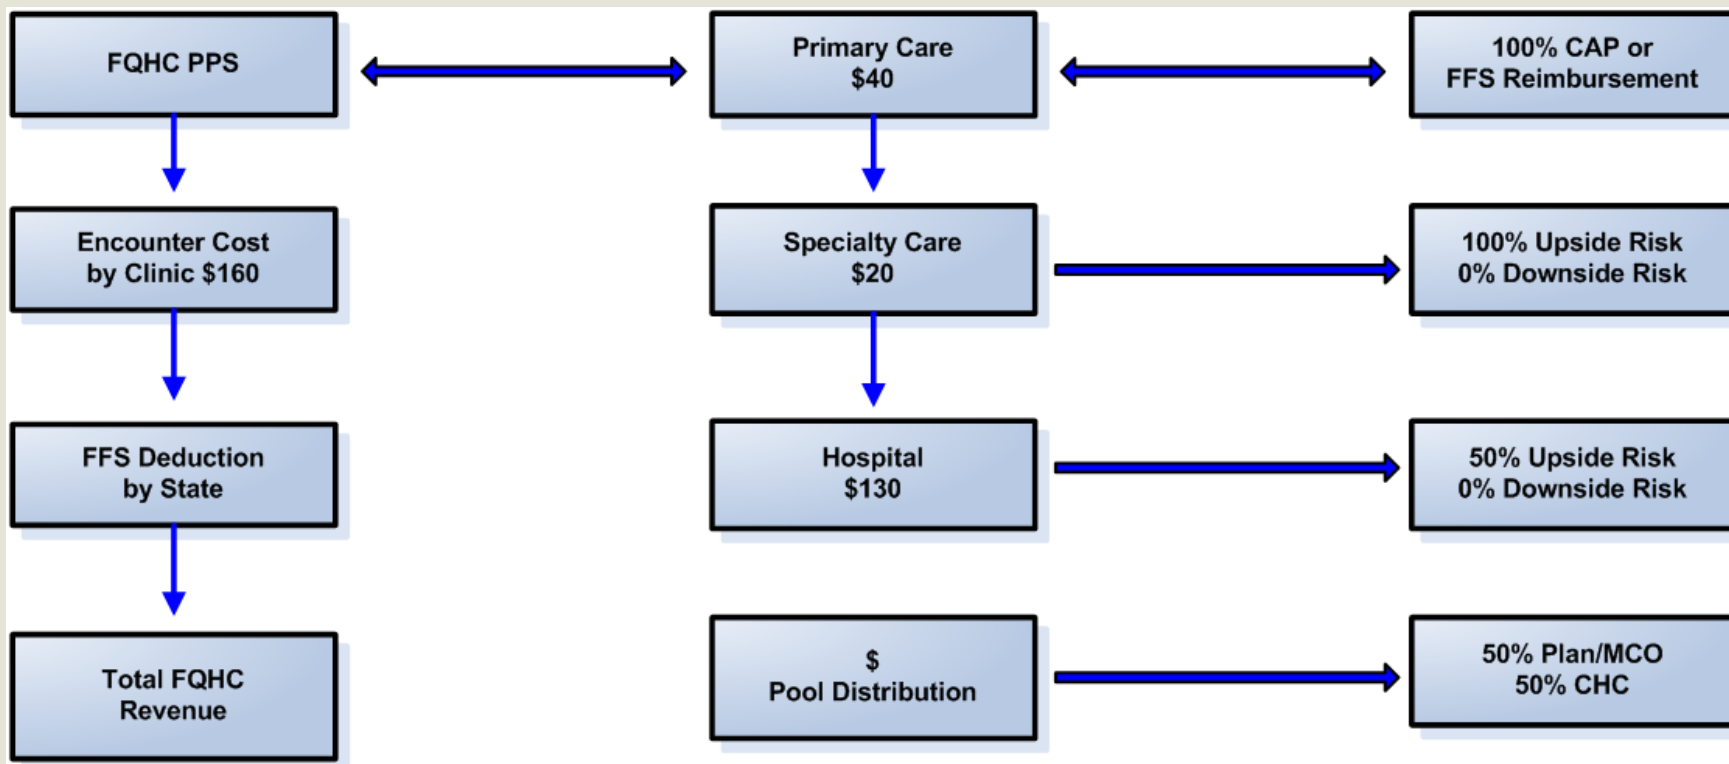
FQHC PPS

Primary Care
$40

100% CAP or
FFS Reimbursement

Encounter Cost
by Clinic $160

Specialty Care
$20

100% Upside Risk
0% Downside Risk

FFS Deduction
by State

Hospital
$130

50% Upside Risk
0% Downside Risk

Total FQHC
Revenue

$
Pool Distribution

50% Plan/MCO
50% CHC